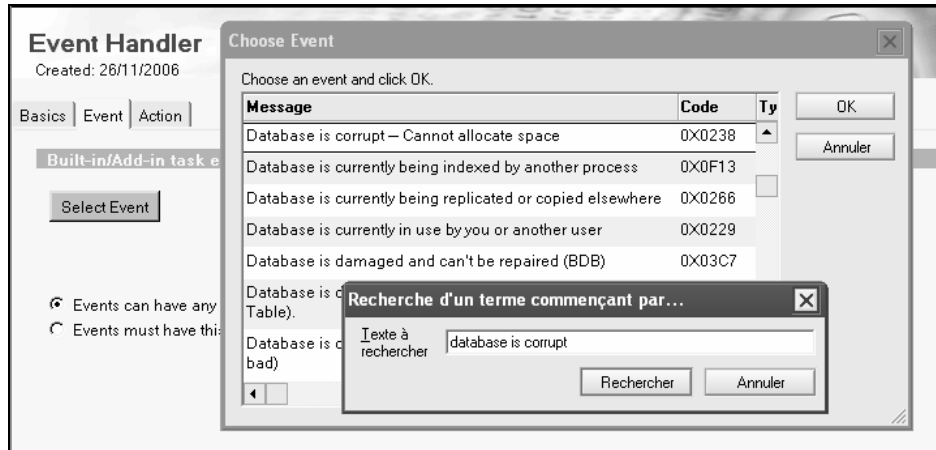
Event Handler
Created: 26/11/2006

Basics | Event | Action

Built-in/Add-in task e

Select Event

Events can have any
Events must have thi

Choose Event

Choose an event and click OK.

| Message | Code | Ty |
|---|---|---|
| Database is corrupt — Cannot allocate space | 0X0238 | |
| Database is currently being indexed by another process | 0X0F13 | |
| Database is currently being replicated or copied elsewhere | 0X0266 | |
| Database is currently in use by you or another user | 0X0229 | |
| Database is damaged and can't be repaired (BDB) | 0X03C7 | |
| Database is c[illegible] Table). | | |
| Database is c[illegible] bad) | | |

OK
Annuler

Recherche d'un terme commençant par...

Texte à rechercher
database is corrupt

Rechercher
Annuler